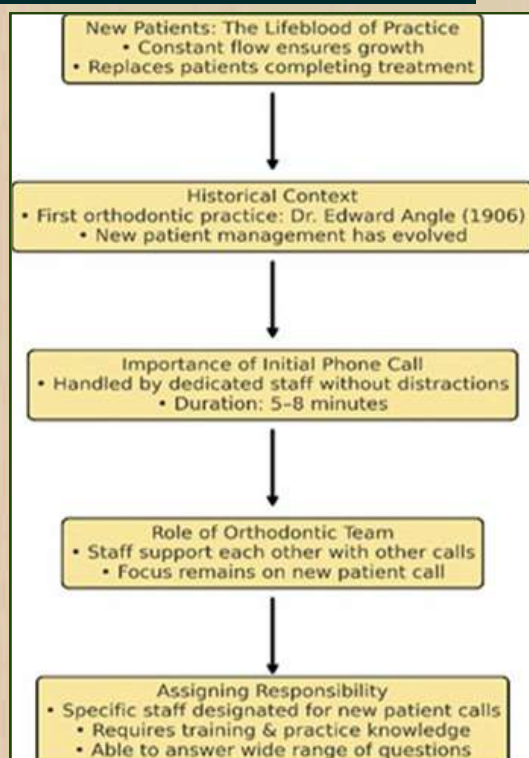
New Patients: The Lifeblood of Practice
• Constant flow ensures growth
• Replaces patients completing treatment

Historical Context
• First orthodontic practice: Dr. Edward Angle (1906)
• New patient management has evolved

Importance of Initial Phone Call
• Handled by dedicated staff without distractions
• Duration: 5–8 minutes

Role of Orthodontic Team
• Staff support each other with other calls
• Focus remains on new patient call

Assigning Responsibility
• Specific staff designated for new patient calls
• Requires training & practice knowledge
• Able to answer wide range of questions